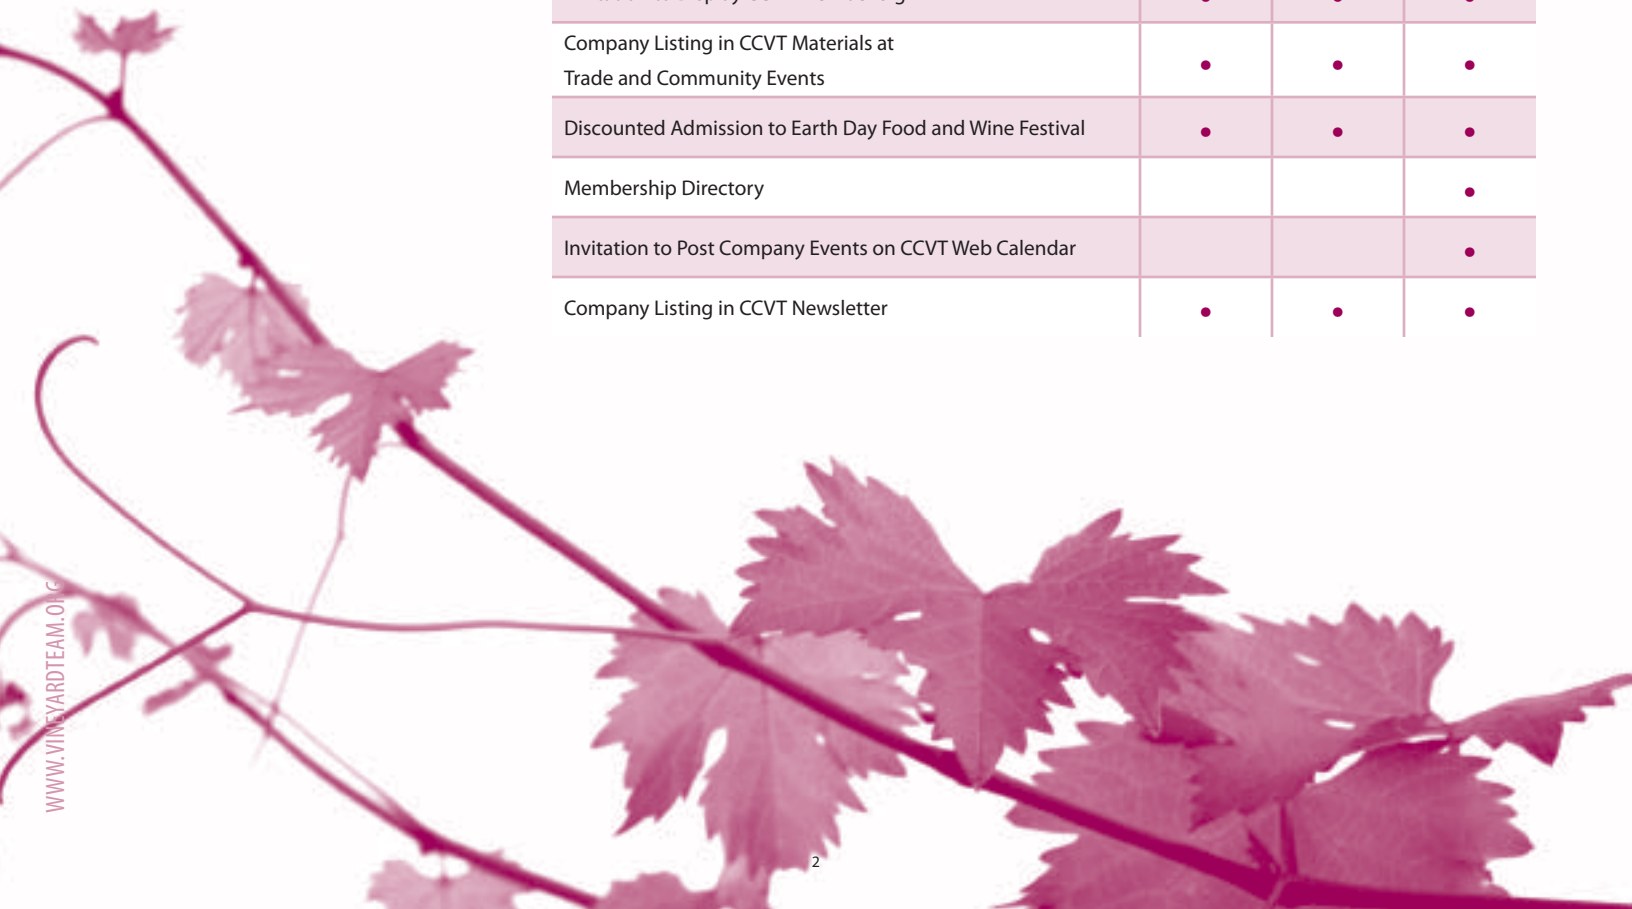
| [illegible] | • | • | • |
|---|---|---|---|
| Company Listing in CCVT Materials at Trade and Community Events | • | • | • |
| Discounted Admission to Earth Day Food and Wine Festival | • | • | • |
| Membership Directory | | | • |
| Invitation to Post Company Events on CCVT Web Calendar | | | • |
| Company Listing in CCVT Newsletter | • | • | • |

WWW.VINEYARDTEAM.ORG

2